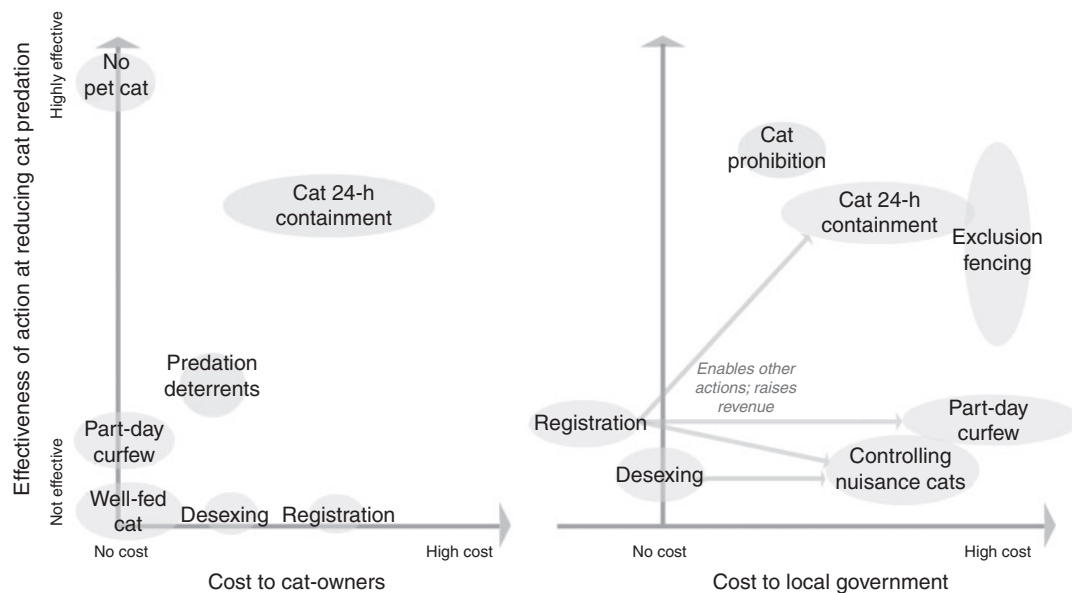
Effectiveness of action at reducing cat predation

Highly effective

Not effective

No pet cat

Cat 24-h containment

Predation deterrents

Part-day curfew

Well-fed cat

Desexing

Registration

No cost

High cost

Cost to cat-owners

Cat prohibition

Cat 24-h containment

Exclusion fencing

Enables other actions; raises revenue

Registration

Part-day curfew

Desexing

Controlling nuisance cats

No cost

High cost

Cost to local government